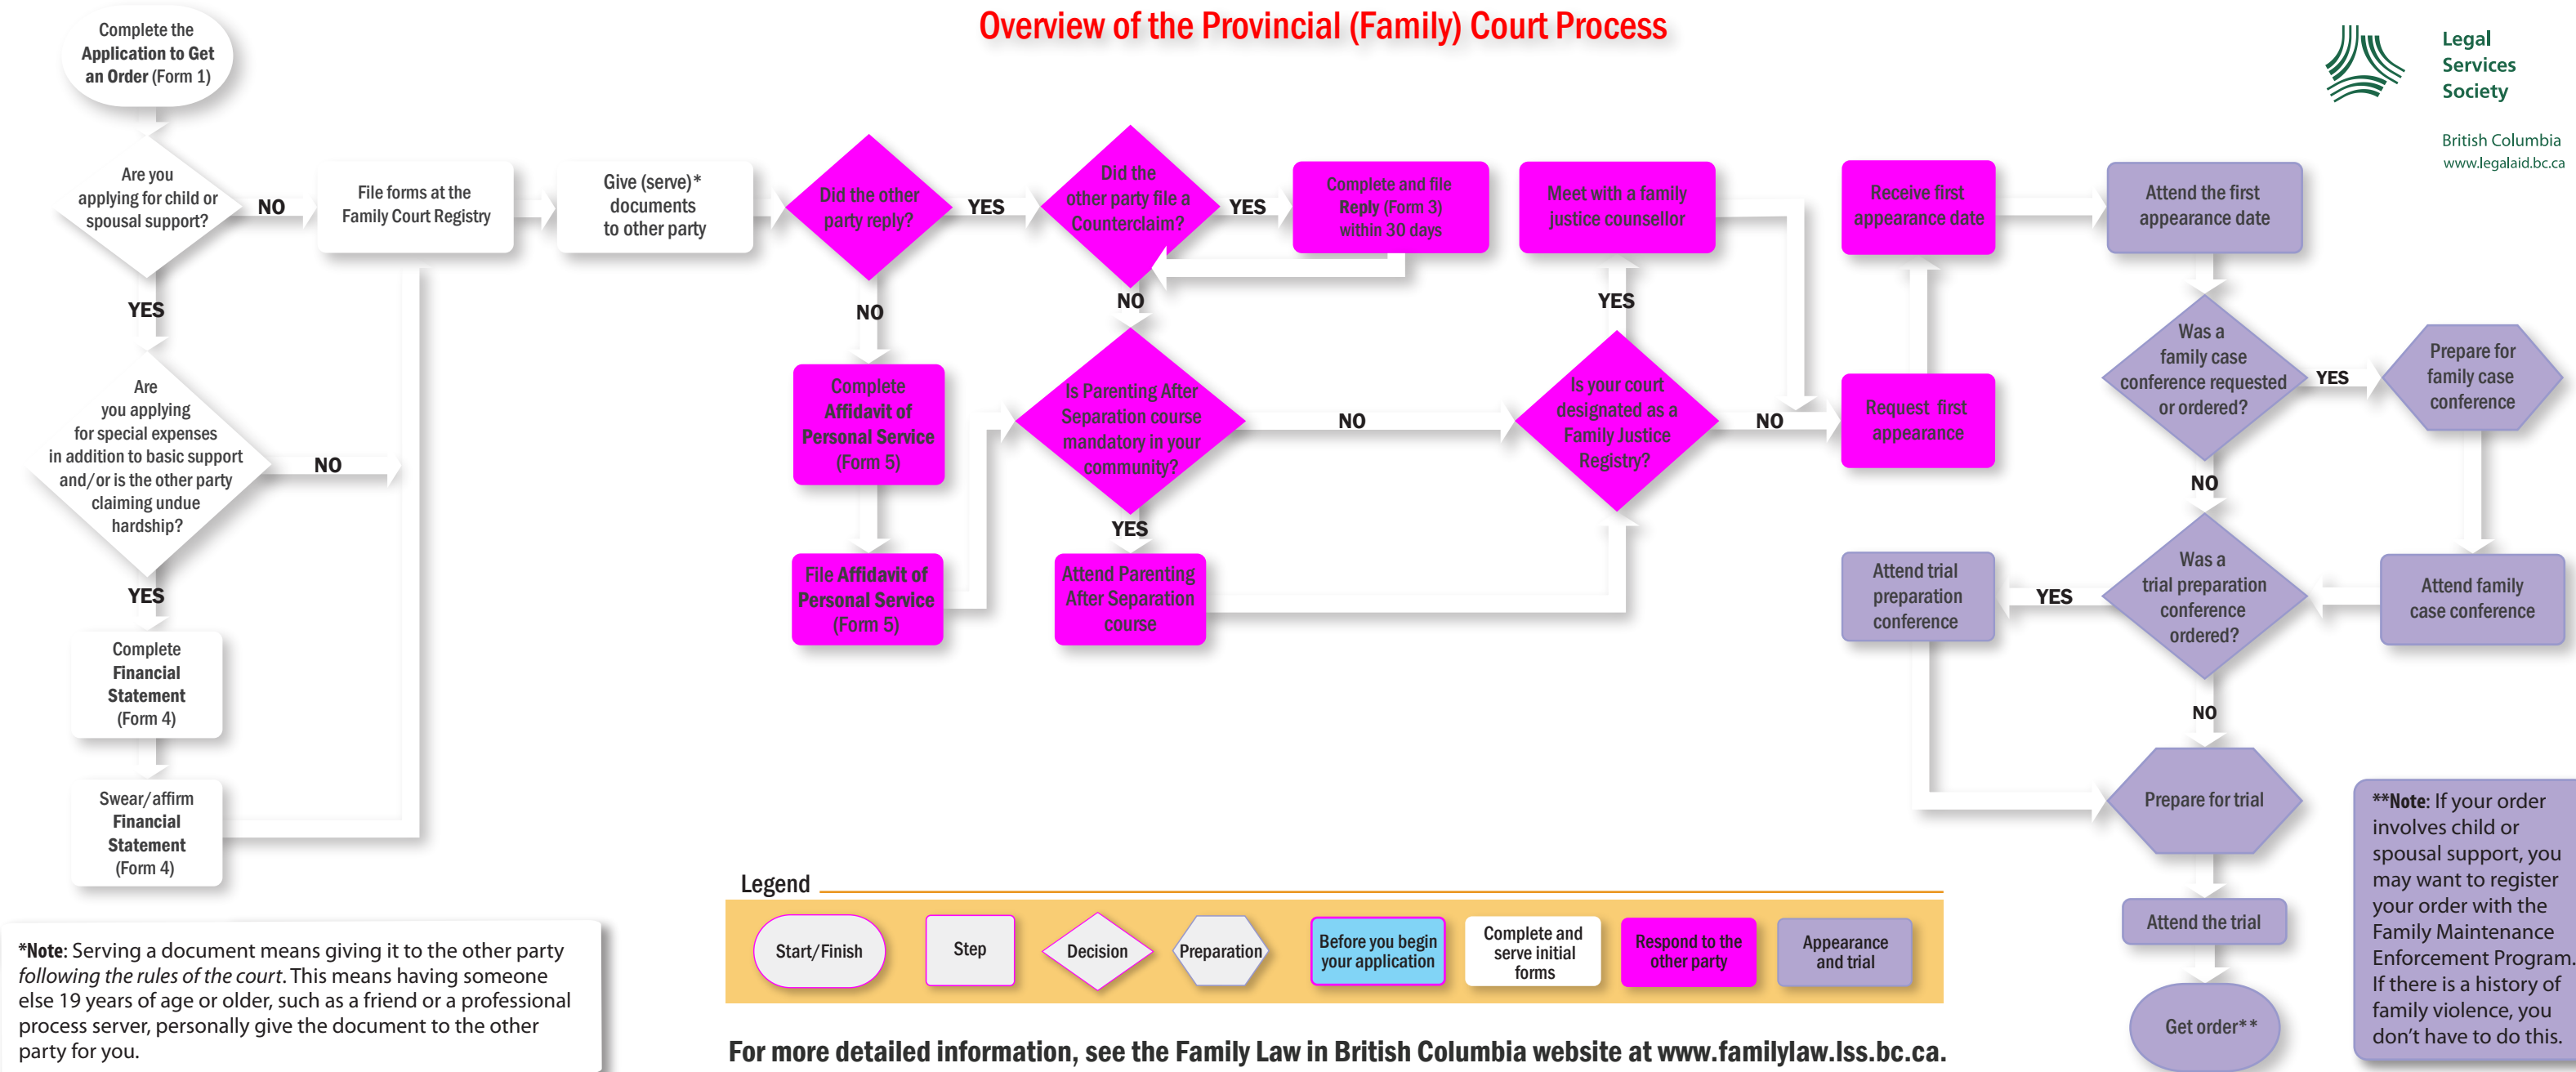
Overview of the Provincial (Family) Court Process

Legal Services Society
British Columbia
www.legalaid.bc.ca

Complete the Application to Get an Order (Form 1)

Are you applying for child or spousal support?

NO

File forms at the Family Court Registry

Give (serve)* documents to other party

Did the other party reply?

YES

Did the other party file a Counterclaim?

YES

Complete and file Reply (Form 3) within 30 days

Meet with a family justice counsellor

Receive first appearance date

Attend the first appearance date

YES

NO

NO

YES

Are you applying for special expenses in addition to basic support and/or is the other party claiming undue hardship?

NO

Complete Affidavit of Personal Service (Form 5)

Is Parenting After Separation course mandatory in your community?

NO

Is your court designated as a Family Justice Registry?

NO

Request first appearance

Was a family case conference requested or ordered?

YES

Prepare for family case conference

NO

YES

YES

Complete Financial Statement (Form 4)

File Affidavit of Personal Service (Form 5)

Attend Parenting After Separation course

Attend trial preparation conference

YES

Was a trial preparation conference ordered?

Attend family case conference

NO

Swear/affirm Financial Statement (Form 4)

Prepare for trial

Attend the trial

Get order**

Legend

Start/Finish | Step | Decision | Preparation | Before you begin your application | Complete and serve initial forms | Respond to the other party | Appearance and trial

*Note: Serving a document means giving it to the other party following the rules of the court. This means having someone else 19 years of age or older, such as a friend or a professional process server, personally give the document to the other party for you.

For more detailed information, see the Family Law in British Columbia website at www.familylaw.lss.bc.ca.

**Note: If your order involves child or spousal support, you may want to register your order with the Family Maintenance Enforcement Program. If there is a history of family violence, you don't have to do this.